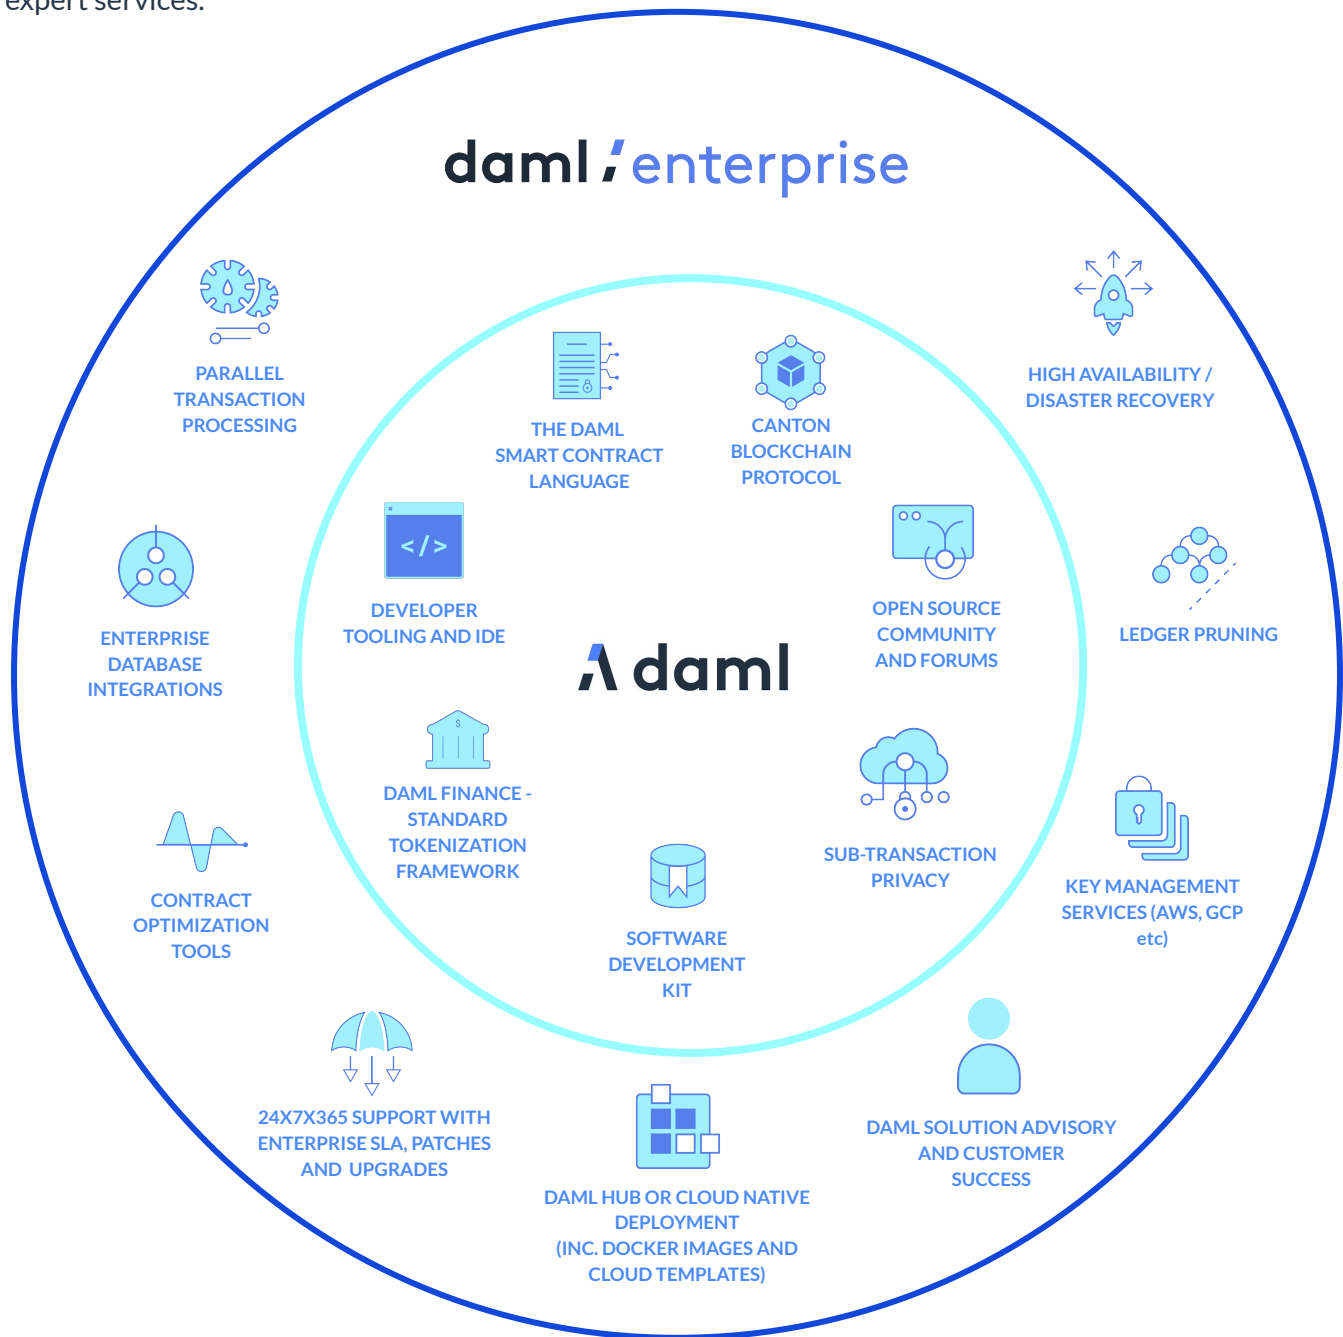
expert services.

daml / enterprise

PARALLEL TRANSACTION PROCESSING

THE DAML SMART CONTRACT LANGUAGE

CANTON BLOCKCHAIN PROTOCOL

HIGH AVAILABILITY / DISASTER RECOVERY

DEVELOPER TOOLING AND IDE

OPEN SOURCE COMMUNITY AND FORUMS

ENTERPRISE DATABASE INTEGRATIONS

daml

LEDGER PRUNING

DAML FINANCE - STANDARD TOKENIZATION FRAMEWORK

SUB-TRANSACTION PRIVACY

CONTRACT OPTIMIZATION TOOLS

SOFTWARE DEVELOPMENT KIT

KEY MANAGEMENT SERVICES (AWS, GCP etc)

24X7X365 SUPPORT WITH ENTERPRISE SLA, PATCHES AND UPGRADES

DAML SOLUTION ADVISORY AND CUSTOMER SUCCESS

DAML HUB OR CLOUD NATIVE DEPLOYMENT (INC. DOCKER IMAGES AND CLOUD TEMPLATES)